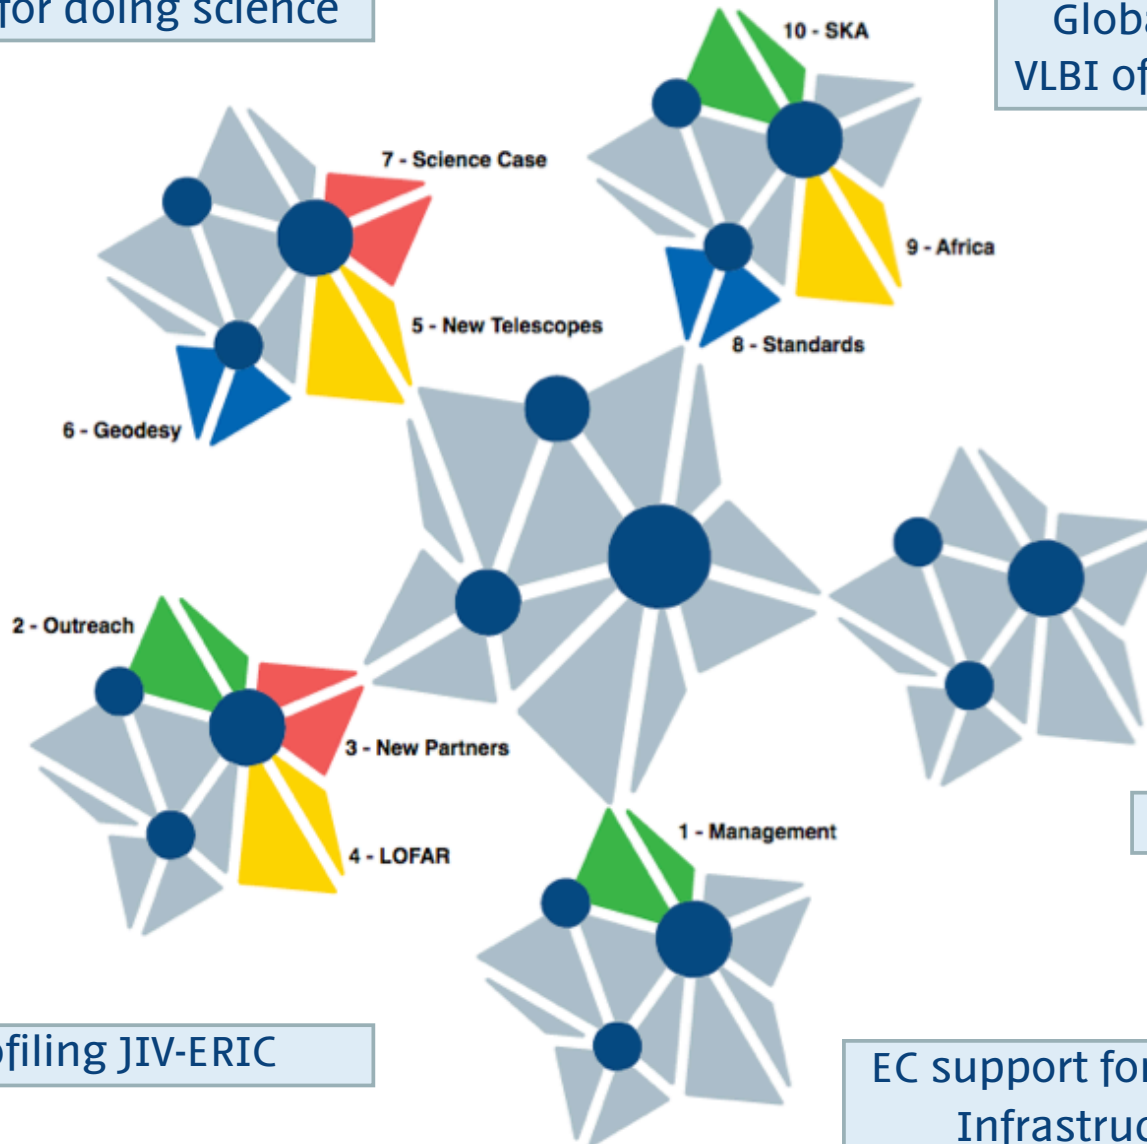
for doing science

Globa
VLBI of

10 - SKA

7 - Science Case

9 - Africa

5 - New Telescopes

8 - Standards

6 - Geodesy

2 - Outreach

3 - New Partners

4 - LOFAR

1 - Management

ofiling JIV-ERIC

EC support for
Infrastruc